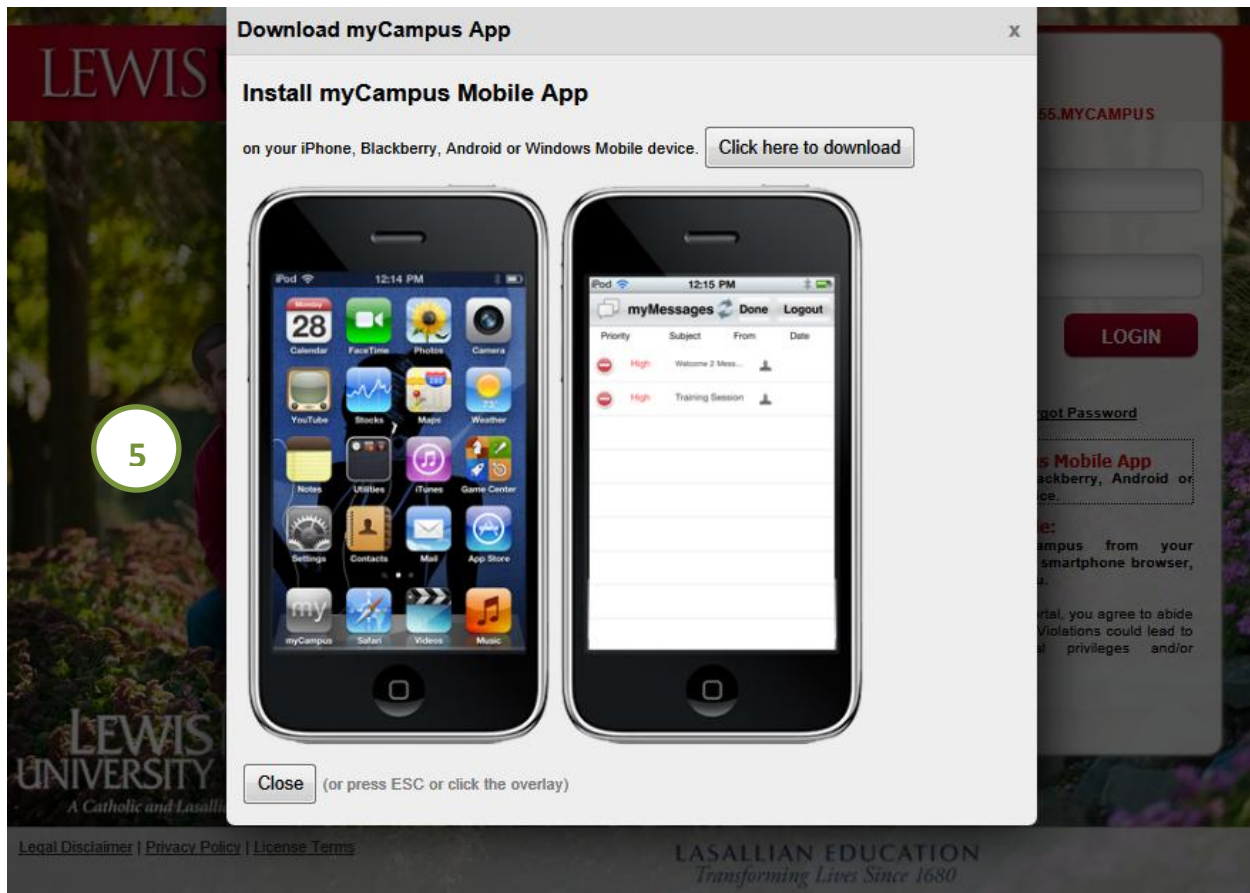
LEWIS

55.MYCAMPUS

LOGIN

got Password

s Mobile App
ackberry, Android or
ce.

e:
ampus from your
smartphone browser,
u.

rtal, you agree to abide
Violations could lead to
l privileges and/or

5

LEWIS
UNIVERSITY
A Catholic and Lasalli

Download myCampus App

x

Install myCampus Mobile App

on your iPhone, Blackberry, Android or Windows Mobile device. Click here to download

iPod 12:14 PM

Monday 28 Calendar FaceTime Photos Camera

YouTube Stocks Maps Weather

Notes Utilities iTunes Game Center

Settings Contacts Mail App Store

myCampus Safari Videos Music

iPod 12:15 PM

myMessages Done Logout

| Priority | Subject | From | Date |
|---|---|---|---|
| High | Welcome 2 Mess... | | |
| High | Training Session | | |

Close (or press ESC or click the overlay)

Legal Disclaimer | Privacy Policy | License Terms

LASALLIAN EDUCATION
Transforming Lives Since 1680